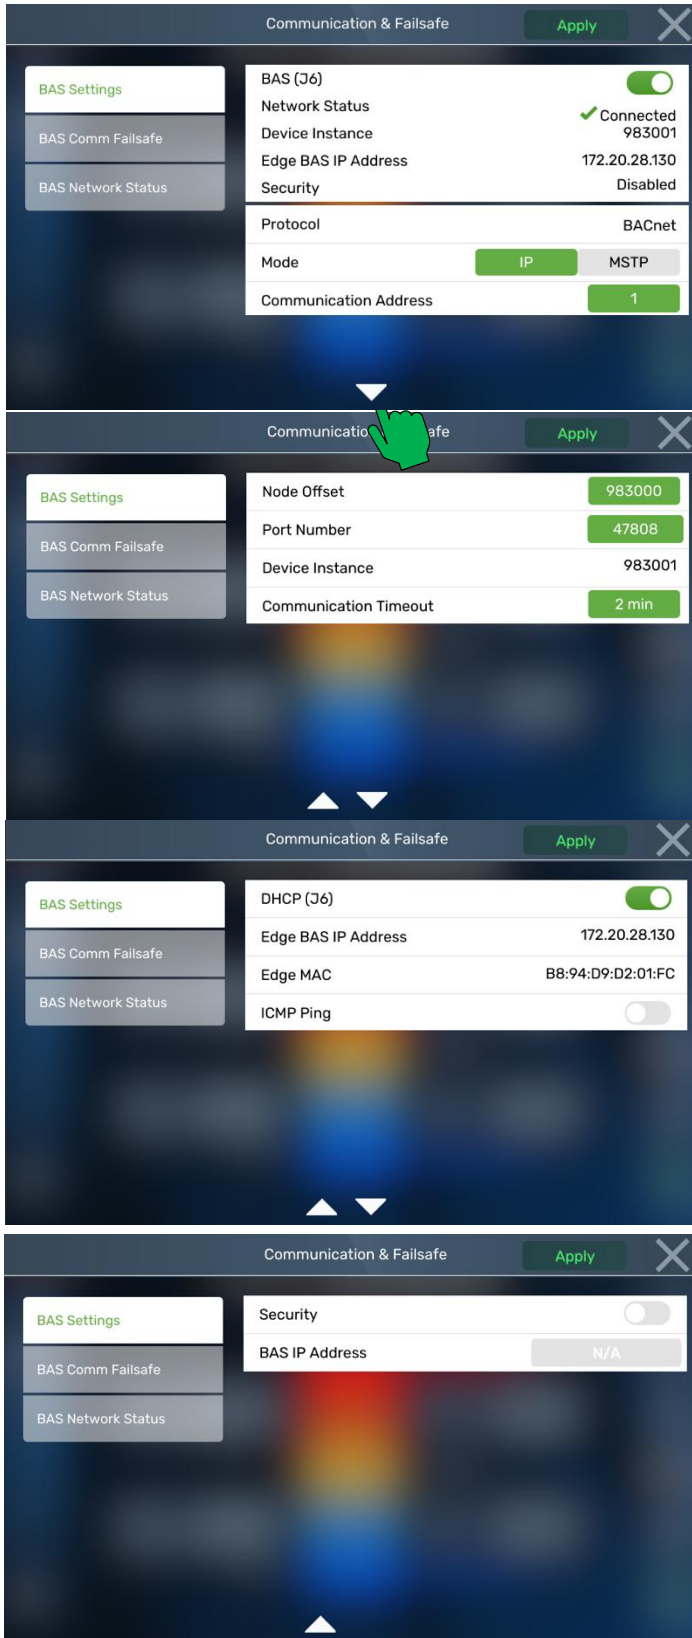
Communication & Failsafe
Apply

BAS Settings
BAS Comm Failsafe
BAS Network Status

BAS (J6)
Network Status Connected
Device Instance 983001
Edge BAS IP Address 172.20.28.130
Security Disabled

| Protocol | BACnet |
|---|---|
| Mode | IP MSTP |
| Communication Address | 1 |

Communicatio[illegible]afe
Apply

BAS Settings
BAS Comm Failsafe
BAS Network Status

| Node Offset | 983000 |
|---|---|
| Port Number | 47808 |
| Device Instance | 983001 |
| Communication Timeout | 2 min |

Communication & Failsafe
Apply

BAS Settings
BAS Comm Failsafe
BAS Network Status

| DHCP (J6) | |
|---|---|
| Edge BAS IP Address | 172.20.28.130 |
| Edge MAC | B8:94:D9:D2:01:FC |
| ICMP Ping | |

Communication & Failsafe
Apply

BAS Settings
BAS Comm Failsafe
BAS Network Status

| Security | |
|---|---|
| BAS IP Address | N/A |